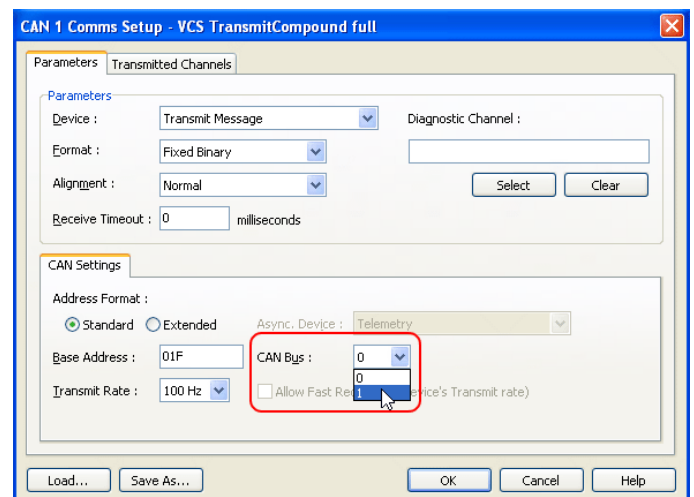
CAN 1 Comms Setup - VCS TransmitCompound full

Parameters | Transmitted Channels

Parameters

Device : Transmit Message

Diagnostic Channel :

Format : Fixed Binary

Alignment : Normal

Select | Clear

Receive Timeout : 0 milliseconds

CAN Settings

Address Format :

Standard  Extended

Async. Device : Telemetry

Base Address : 01F

CAN Bus : 0

0
1

Transmit Rate : 100 Hz

Allow Fast Re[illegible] evice's Transmit rate)

Load... | Save As... | OK | Cancel | Help